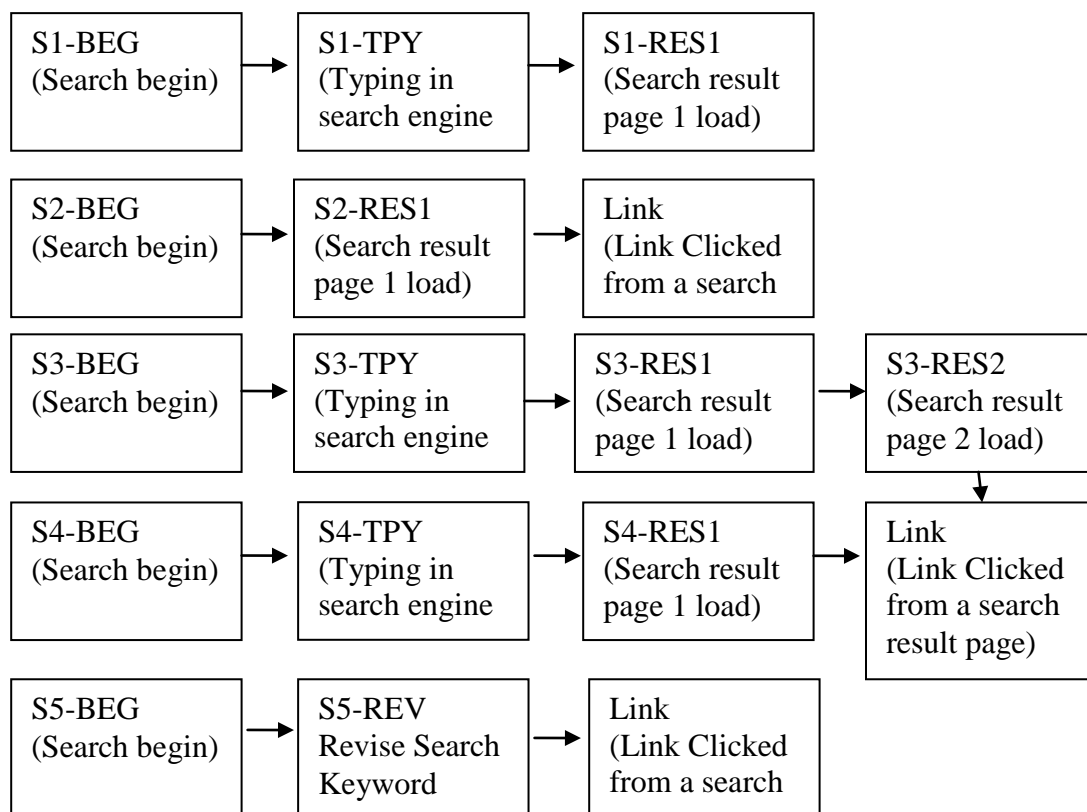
S1-BEG
(Search begin)

S1-TPY
(Typing in search engine

S1-RES1
(Search result page 1 load)

S2-BEG
(Search begin)

S2-RES1
(Search result page 1 load)

Link
(Link Clicked from a search

S3-BEG
(Search begin)

S3-TPY
(Typing in search engine

S3-RES1
(Search result page 1 load)

S3-RES2
(Search result page 2 load)

S4-BEG
(Search begin)

S4-TPY
(Typing in search engine

S4-RES1
(Search result page 1 load)

Link
(Link Clicked from a search result page)

S5-BEG
(Search begin)

S5-REV
Revise Search Keyword

Link
(Link Clicked from a search